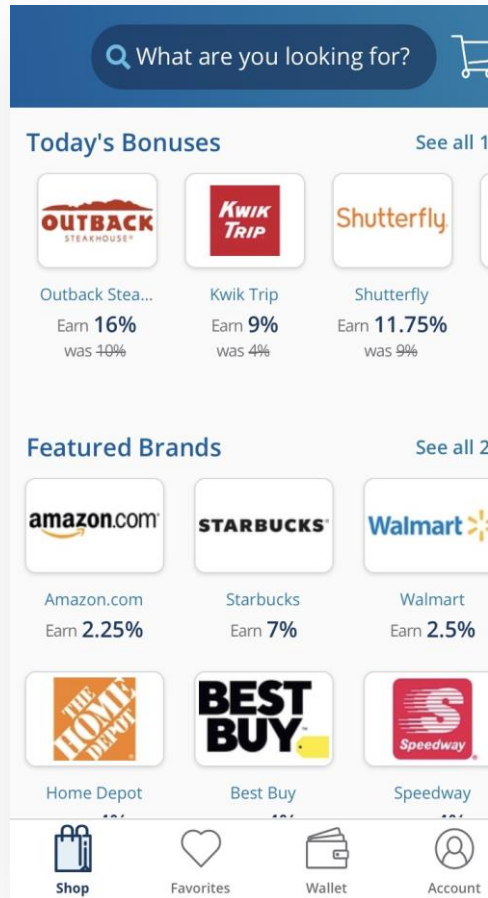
What are you looking for?

Today's Bonuses

See all 1

OUTBACK STEAKHOUSE

KWIK TRIP

Shutterfly

Outback Stea...
Earn 16%
was 10%

Kwik Trip
Earn 9%
was 4%

Shutterfly
Earn 11.75%
was 9%

Featured Brands

See all 2

amazon.com

STARBUCKS

Walmart

Amazon.com
Earn 2.25%

Starbucks
Earn 7%

Walmart
Earn 2.5%

THE HOME DEPOT

BEST BUY

Speedway

Home Depot

Best Buy

Speedway

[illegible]

Shop

Favorites

Wallet

Account